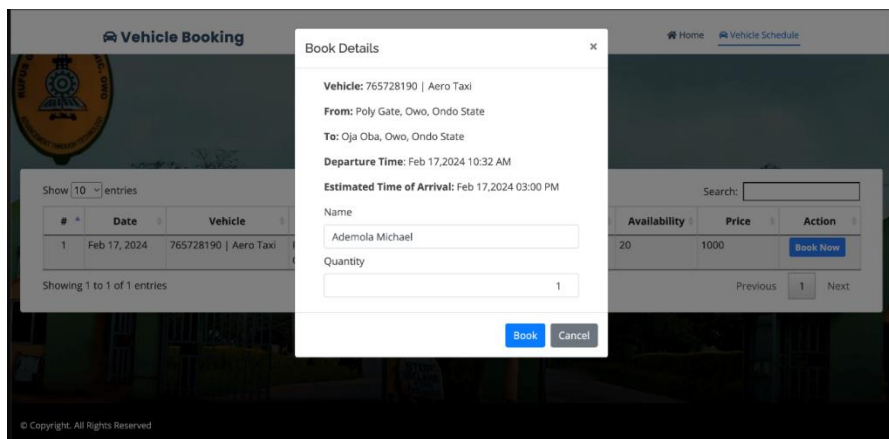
Vehicle Booking

Home Vehicle Schedule

Show 10 entries

Search:

| # | Date | Vehicle | Availability | Price | Action |
|---|---|---|---|---|---|
| 1 | Feb 17, 2024 | 765728190 \| Aero Taxi | 20 | 1000 | Book Now |

Showing 1 to 1 of 1 entries

Previous 1 Next

Book Details

×

Vehicle: 765728190 | Aero Taxi

From: Poly Gate, Owo, Ondo State

To: Oja Oba, Owo, Ondo State

Departure Time: Feb 17,2024 10:32 AM

Estimated Time of Arrival: Feb 17,2024 03:00 PM

Name

Ademola Michael

Quantity

1

Book Cancel

© Copyright. All Rights Reserved